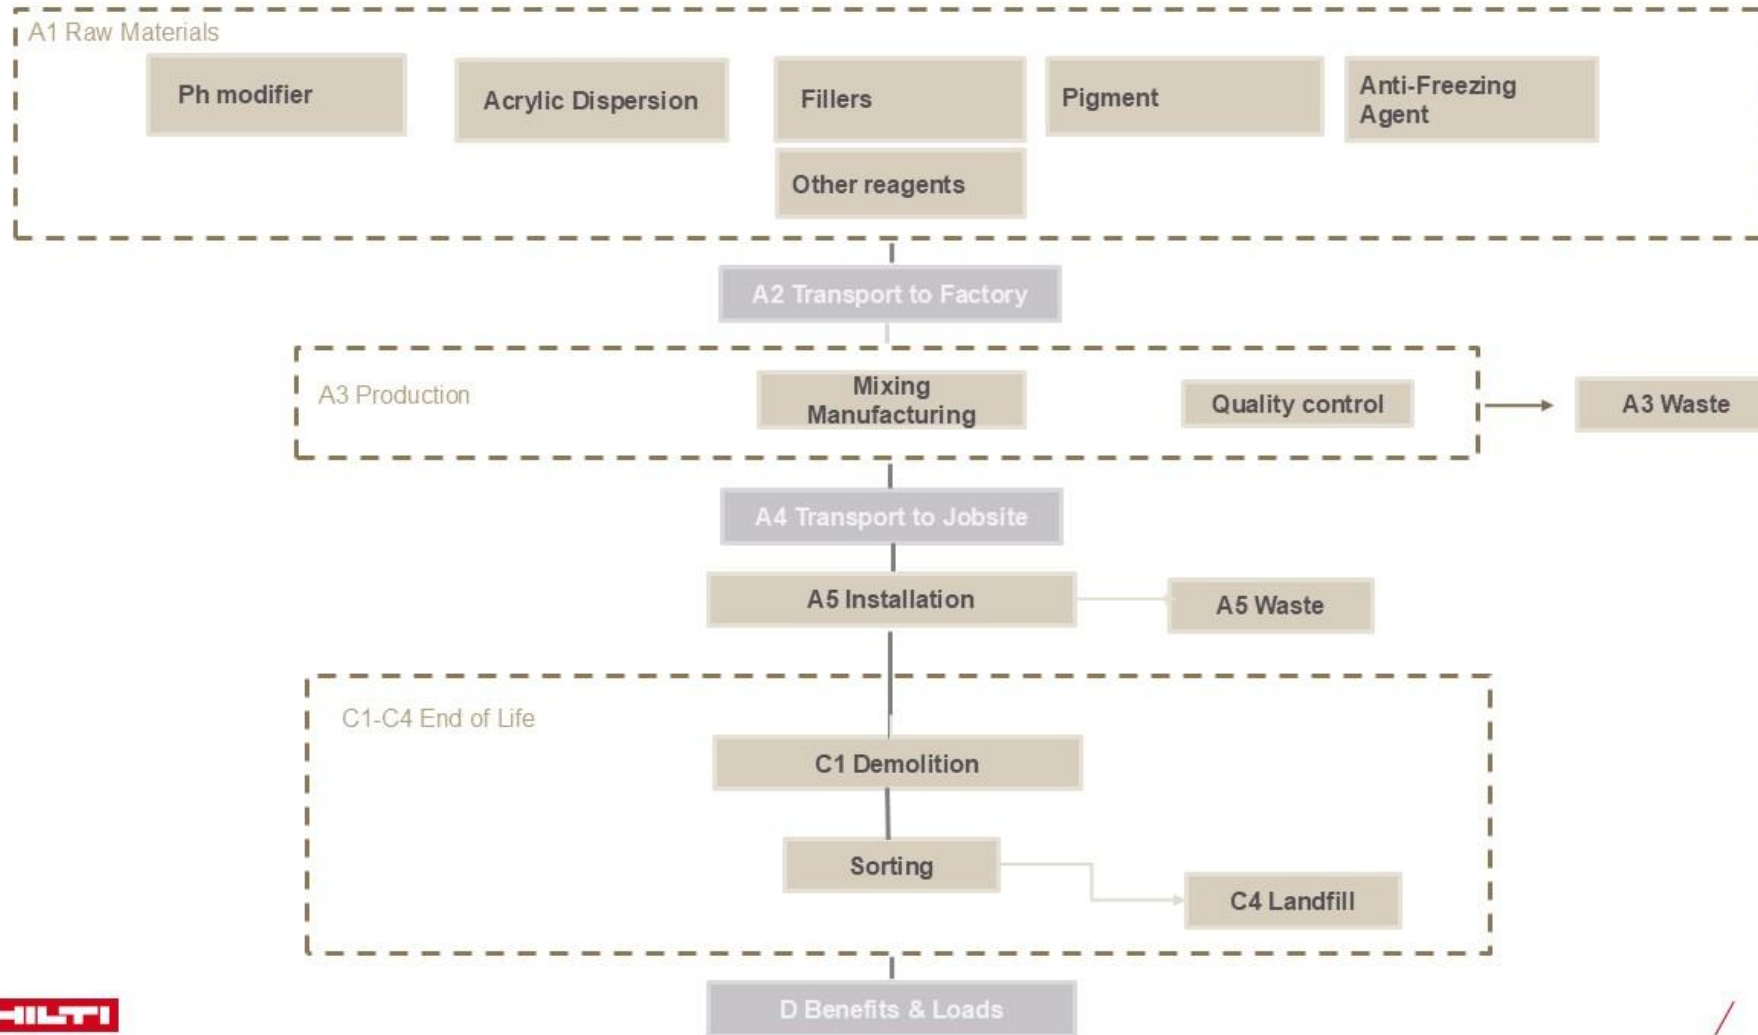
A1 Raw Materials

Ph modifier

Acrylic Dispersion

Fillers

Pigment

Anti-Freezing Agent

Other reagents

A2 Transport to Factory

A3 Production

Mixing Manufacturing

Quality control

A3 Waste

A4 Transport to Jobsite

A5 Installation

A5 Waste

C1-C4 End of Life

C1 Demolition

Sorting

C4 Landfill

D Benefits & Loads

HILTI